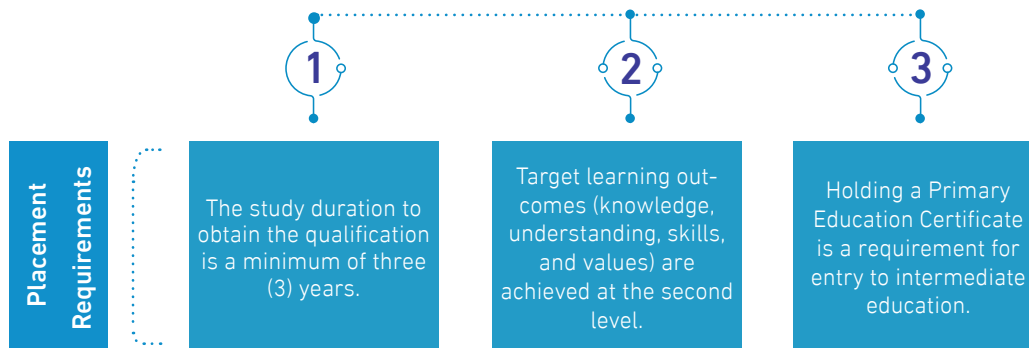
1

2

3

Placement Requirements

The study duration to obtain the qualification is a minimum of three (3) years.

Target learning outcomes (knowledge, understanding, skills, and values) are achieved at the second level.

Holding a Primary Education Certificate is a requirement for entry to intermediate education.